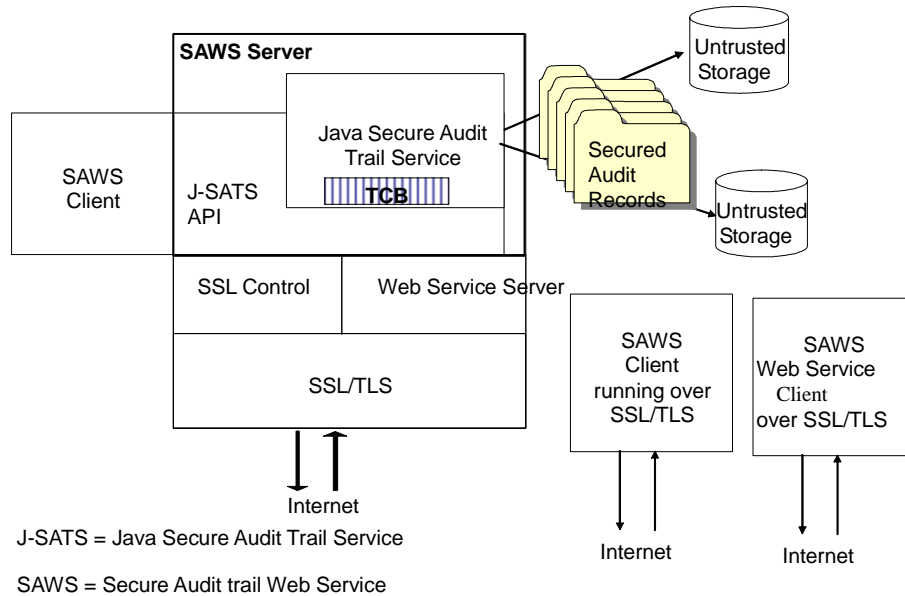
SAWS Server

Java Secure Audit Trail Service

TCB

Untrusted Storage

Secured Audit Records

Untrusted Storage

SAWS Client

J-SATS API

SSL Control

Web Service Server

SSL/TLS

Internet

SAWS Client running over SSL/TLS

Internet

SAWS Web Service Client over SSL/TLS

Internet

J-SATS = Java Secure Audit Trail Service

SAWS = Secure Audit trail Web Service